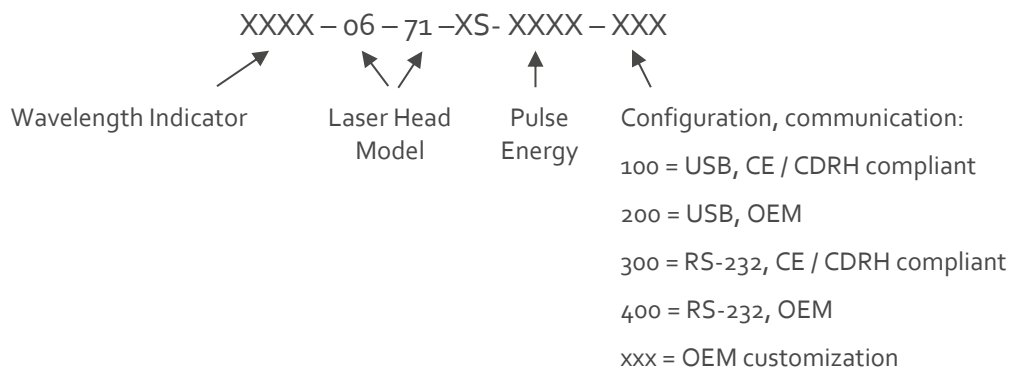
XXXX – 06 – 71 –XS- XXXX – XXX

Wavelength Indicator

Laser Head Model

Pulse Energy

Configuration, communication:

100 = USB, CE / CDRH compliant

200 = USB, OEM

300 = RS-232, CE / CDRH compliant

400 = RS-232, OEM

xxx = OEM customization